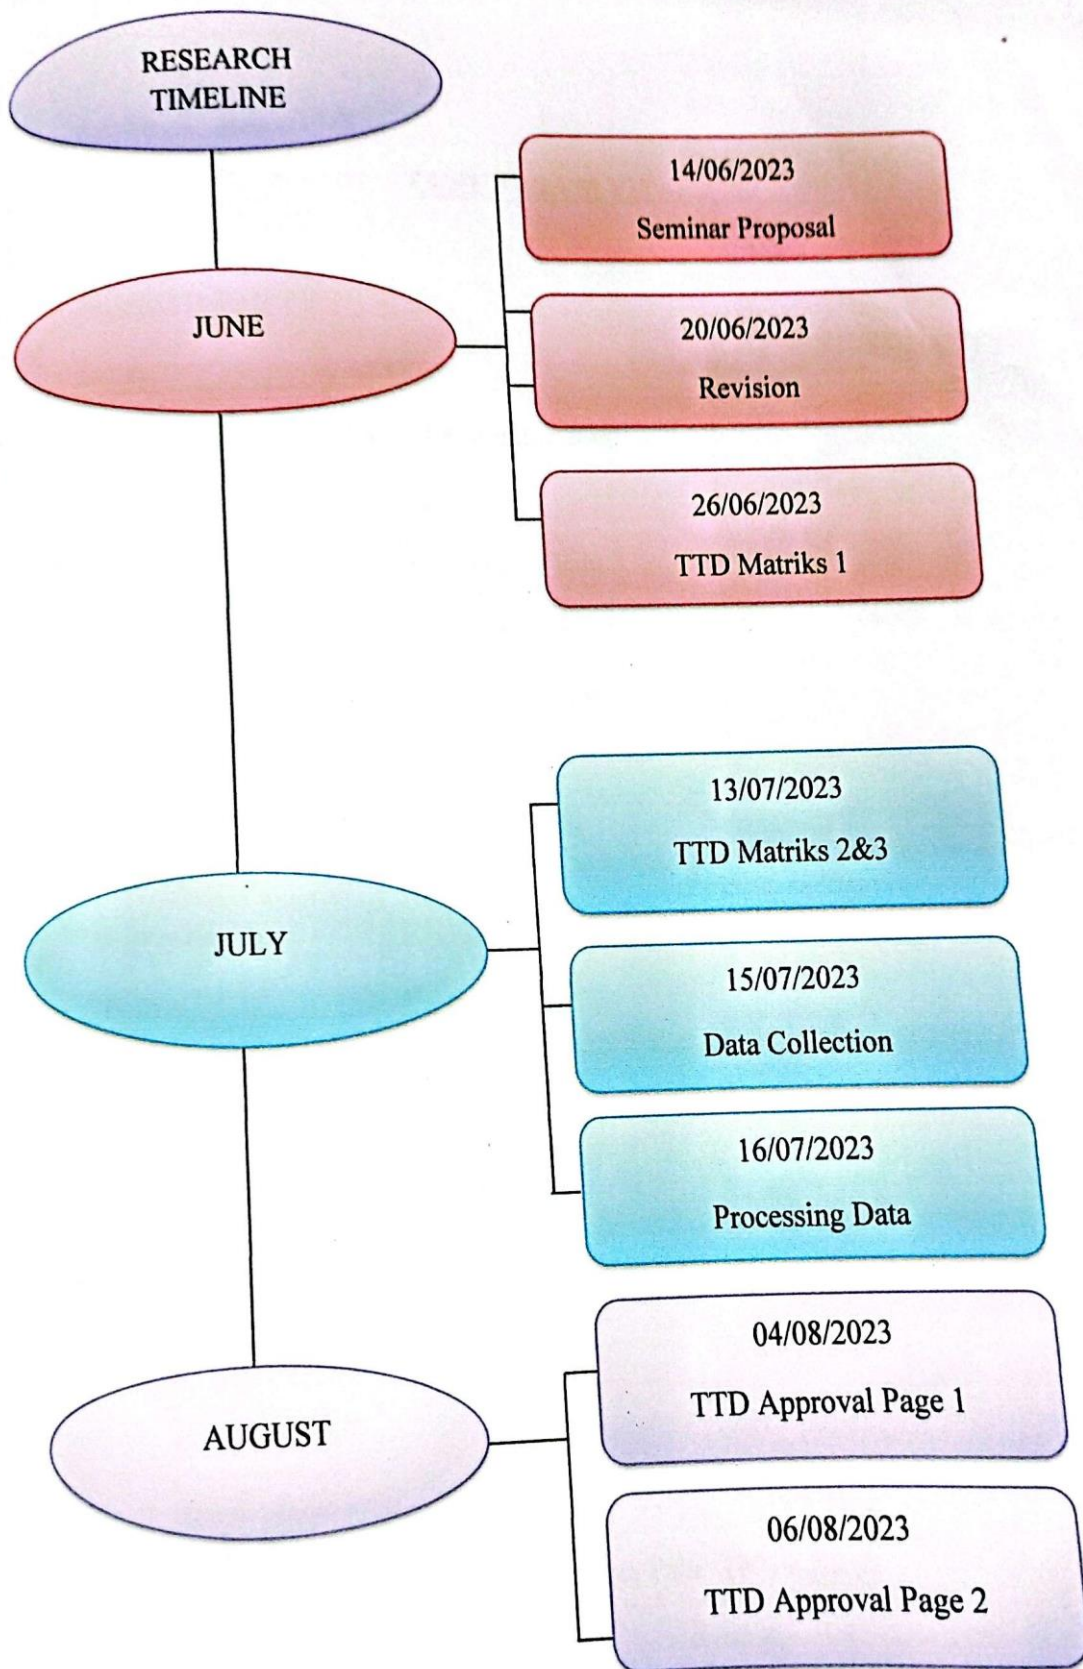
RESEARCH TIMELINE

JUNE

14/06/2023
Seminar Proposal

20/06/2023
Revision

26/06/2023
TTD Matriks 1

JULY

13/07/2023
TTD Matriks 2&3

15/07/2023
Data Collection

16/07/2023
Processing Data

AUGUST

04/08/2023
TTD Approval Page 1

06/08/2023
TTD Approval Page 2